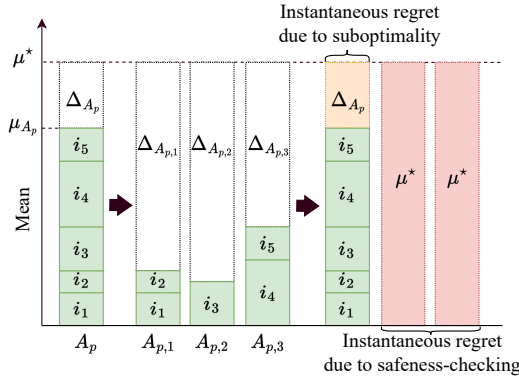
Instantaneous regret due to suboptimality

$\mu^\star$

$\mu_{A_p}$

Mean

$\Delta_{A_p}$

$i_5$

$i_4$

$i_3$

$i_2$

$i_1$

$\Delta_{A_{p,1}}$

$i_2$

$i_1$

$\Delta_{A_{p,2}}$

$i_3$

$\Delta_{A_{p,3}}$

$i_5$

$i_4$

$\Delta_{A_p}$

$i_5$

$i_4$

$i_3$

$i_2$

$i_1$

$\mu^\star$

$\mu^\star$

$A_p$

$A_{p,1}$

$A_{p,2}$

$A_{p,3}$

Instantaneous regret due to safeness-checking